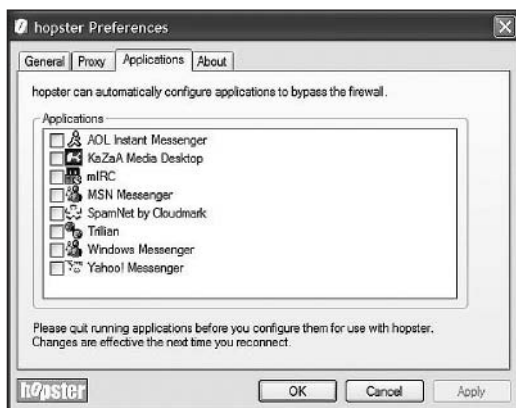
hopster Preferences

General | Proxy | Applications | About

hopster can automatically configure applications to bypass the firewall.

Applications

AOL Instant Messenger
KaZaA Media Desktop
mIRC
MSN Messenger
SpamNet by Cloudmark
Trillian
Windows Messenger
Yahoo! Messenger

Please quit running applications before you configure them for use with hopster. Changes are effective the next time you reconnect.

hopster

OK | Cancel | Apply